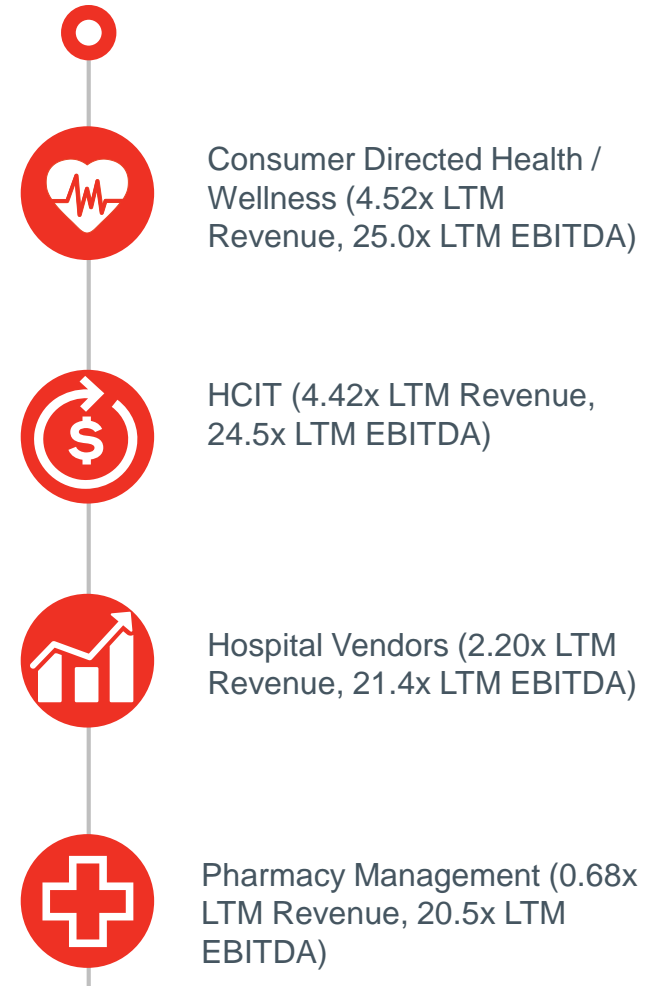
Consumer Directed Health / Wellness (4.52x LTM Revenue, 25.0x LTM EBITDA)

HCIT (4.42x LTM Revenue, 24.5x LTM EBITDA)

Hospital Vendors (2.20x LTM Revenue, 21.4x LTM EBITDA)

Pharmacy Management (0.68x LTM Revenue, 20.5x LTM EBITDA)